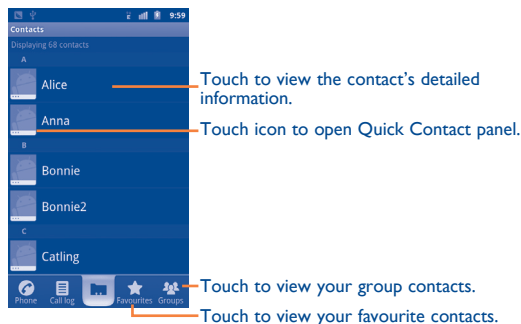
9:59
Contacts
Displaying 68 contacts
A
Alice
Anna
B
Bonnie
Bonnie2
C
Catling
Phone
Call log
Favourites
Groups

Touch to view the contact's detailed information.

Touch icon to open Quick Contact panel.

Touch to view your group contacts.

Touch to view your favourite contacts.